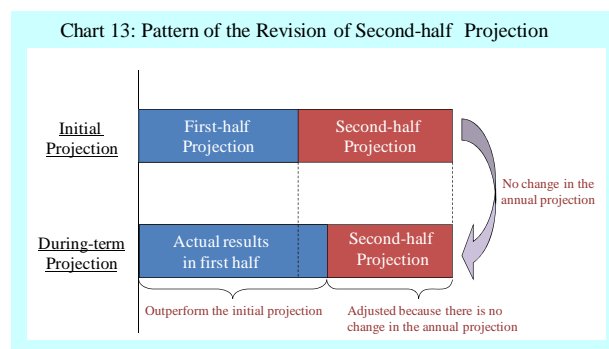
Chart 13: Pattern of the Revision of Second-half Projection

Initial Projection

First-half Projection

Second-half Projection

No change in the annual projection

During-term Projection

Actual results in first half

Second-half Projection

Outperform the initial projection

Adjusted because there is no change in the annual projection